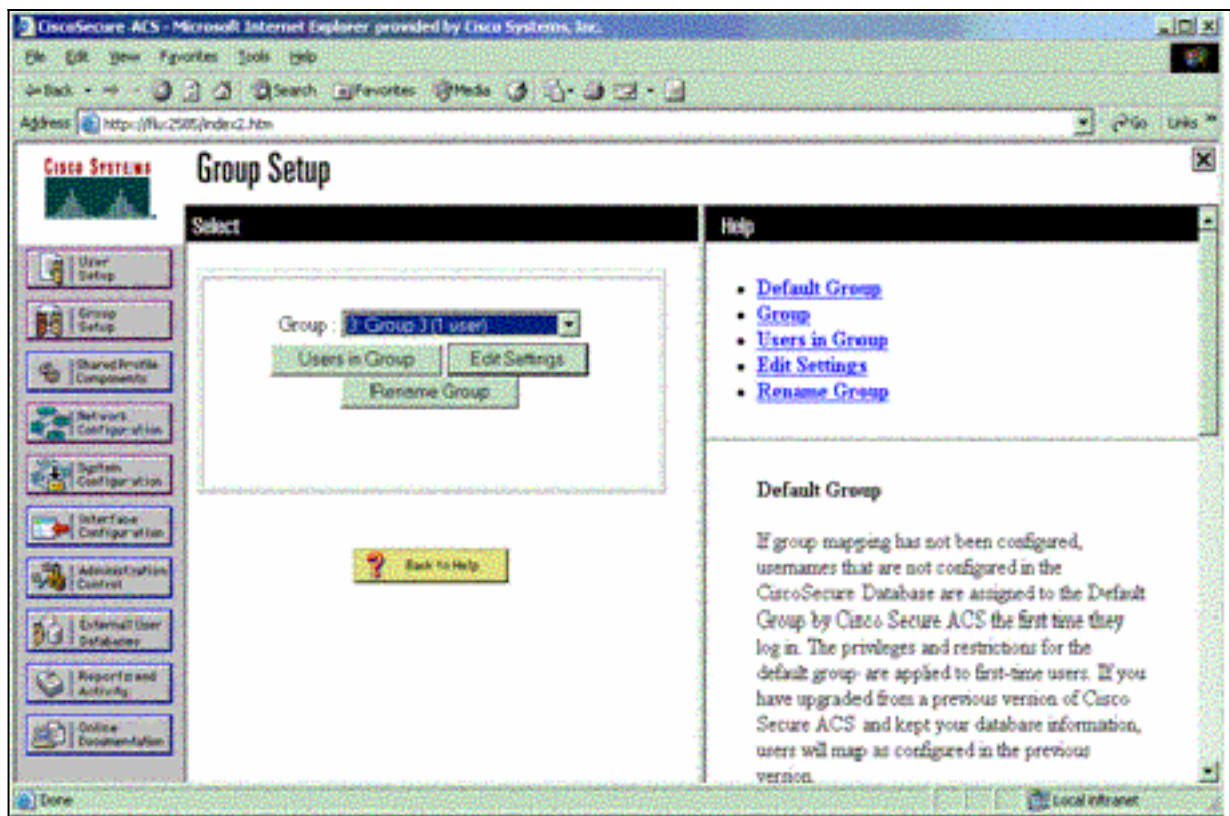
CiscoSecure ACS - Microsoft Internet Explorer provided by Cisco Systems, Inc.

File Edit View Favorites Tools Help

Back Search Favorites Media

Address http://flic2585/index2.htm Go Links

Cisco Systems

Group Setup

Select

User Setup

Group Setup

Shared Profile Components

Network Configuration

System Configuration

Interface Configuration

Administration Control

External User Databases

Reports and Activity

Online Documentation

Group : 3: Group 3 (1 user)

Users in Group Edit Settings

Rename Group

Back to Help

Help

- Default Group
- Group
- Users in Group
- Edit Settings
- Rename Group

Default Group

If group mapping has not been configured, usernames that are not configured in the CiscoSecure Database are assigned to the Default Group by Cisco Secure ACS the first time they log in. The privileges and restrictions for the default group- are applied to first-time users. If you have upgraded from a previous version of Cisco Secure ACS and kept your database information, users will map as configured in the previous version.

Done Local intranet